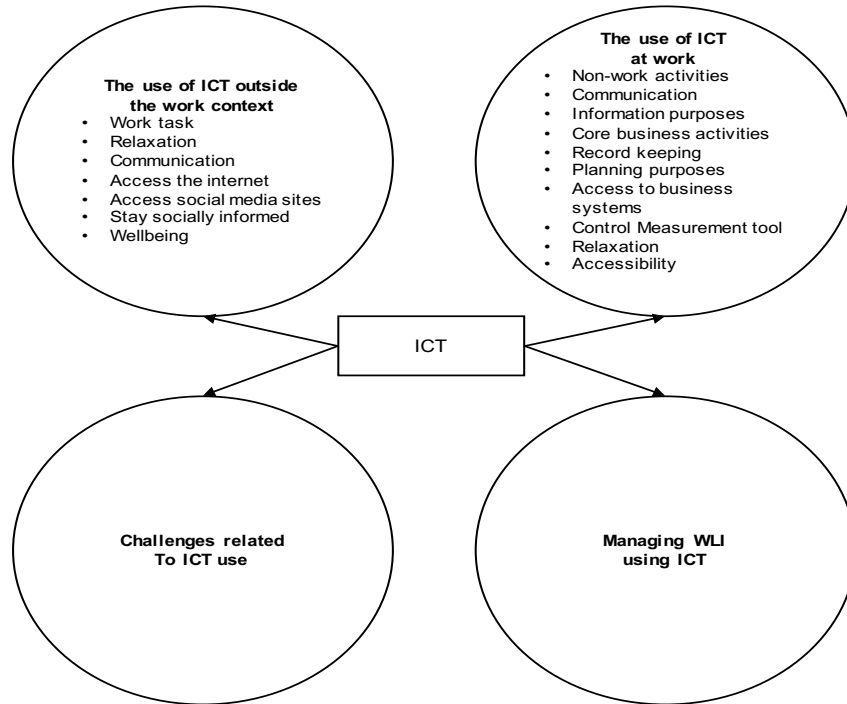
The use of ICT outside the work context
- Work task
- Relaxation
- Communication
- Access the internet
- Access social media sites
- Stay socially informed
- Wellbeing

The use of ICT at work
- Non-work activities
- Communication
- Information purposes
- Core business activities
- Record keeping
- Planning purposes
- Access to business systems
- Control Measurement tool
- Relaxation
- Accessibility

ICT

Challenges related To ICT use

Managing WLI using ICT